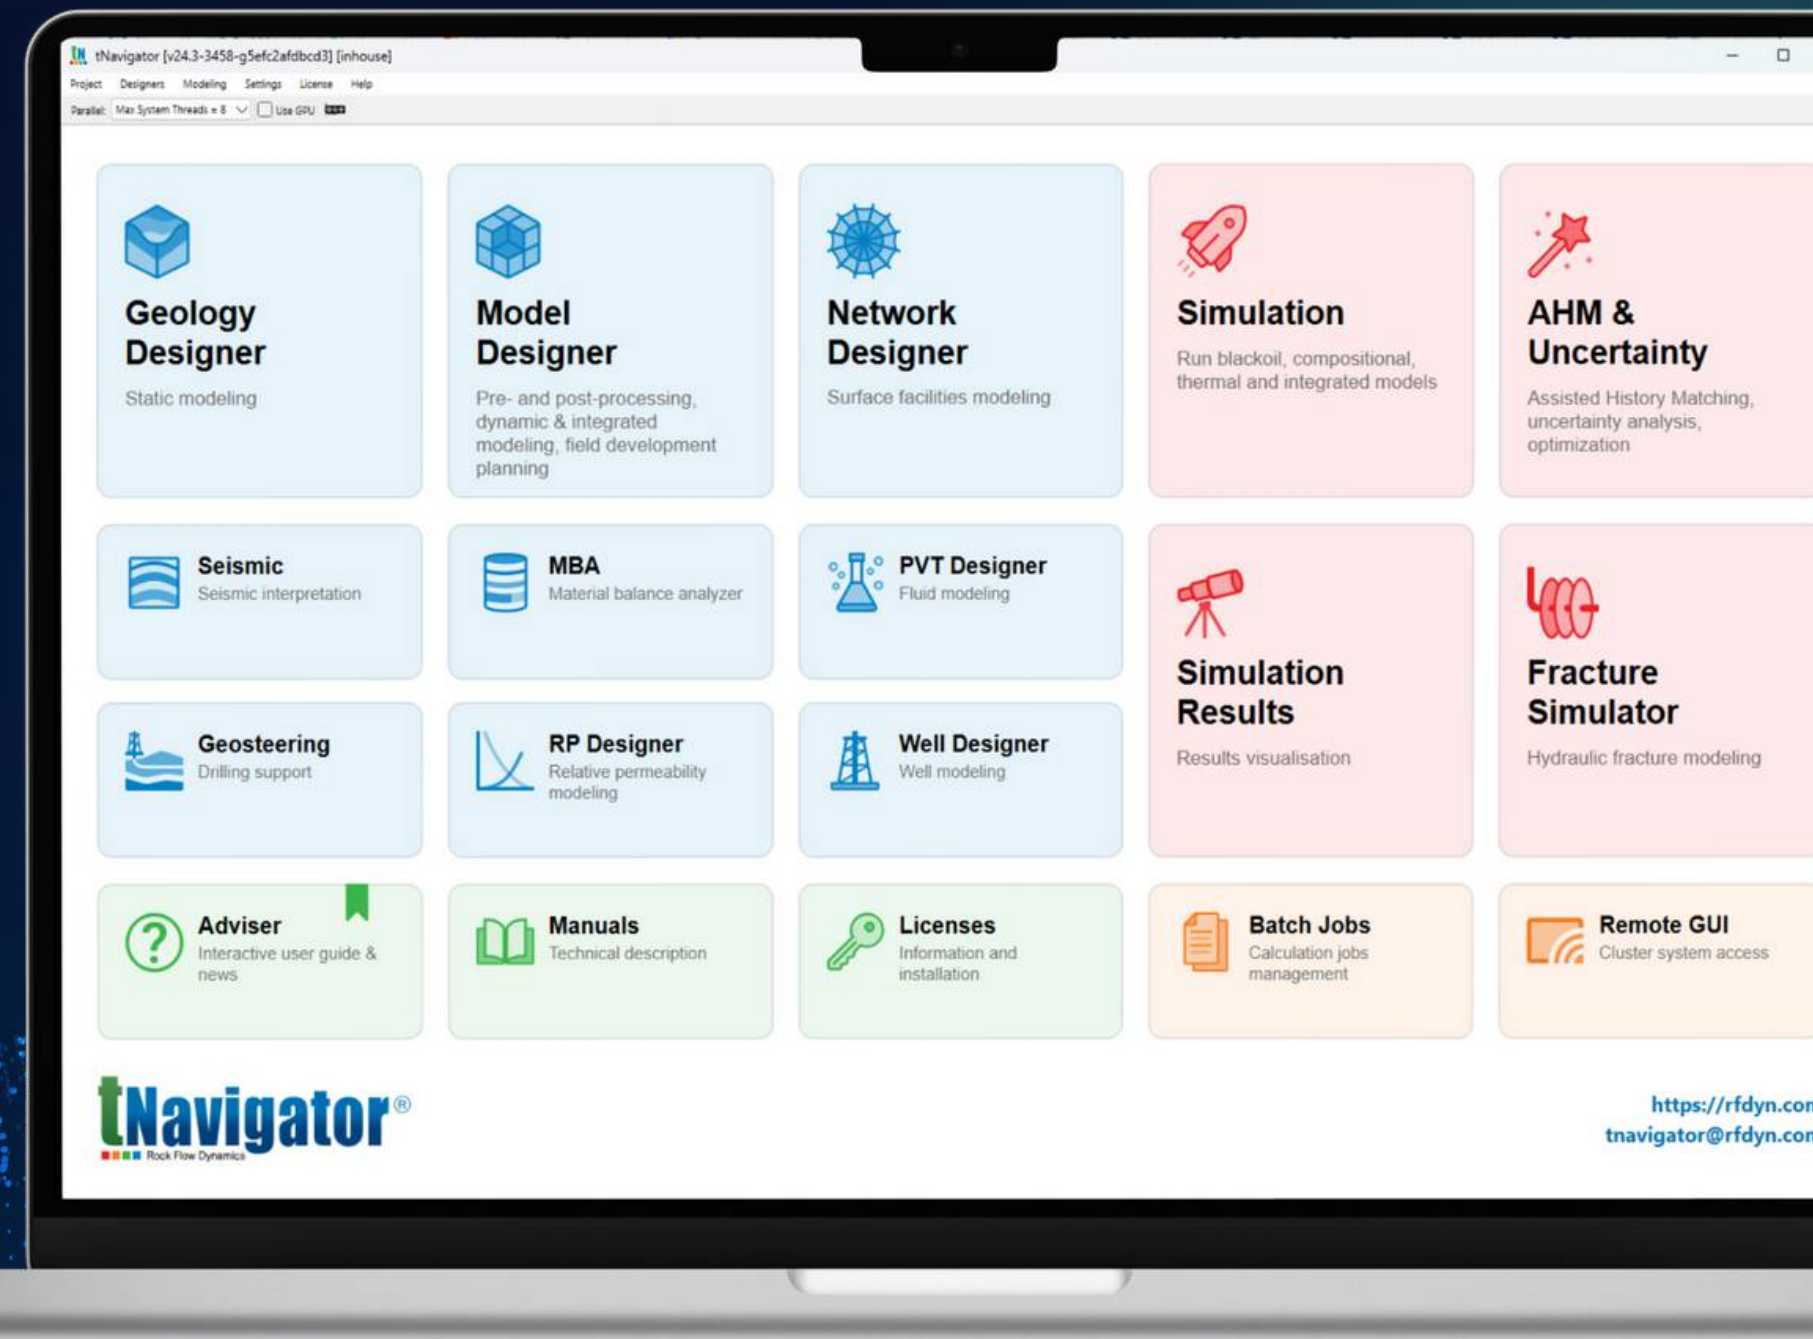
tNavigator [v24.3-3458-g5efc2afdbcd3] [inhouse]

Project Designers Modeling Settings License Help

Parallel: Max System Threads = 8 Use GPU

Geology Designer
Static modeling

Model Designer
Pre- and post-processing, dynamic & integrated modeling, field development planning

Network Designer
Surface facilities modeling

Simulation
Run blackoil, compositional, thermal and integrated models

AHM & Uncertainty
Assisted History Matching, uncertainty analysis, optimization

Seismic
Seismic interpretation

MBA
Material balance analyzer

PVT Designer
Fluid modeling

Simulation Results
Results visualisation

Fracture Simulator
Hydraulic fracture modeling

Geosteering
Drilling support

RP Designer
Relative permeability modeling

Well Designer
Well modeling

Adviser
Interactive user guide & news

Manuals
Technical description

Licenses
Information and installation

Batch Jobs
Calculation jobs management

Remote GUI
Cluster system access

tNavigator®
Rock Flow Dynamics

https://rfdyn.co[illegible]
tnavigator@rfdyn.co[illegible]